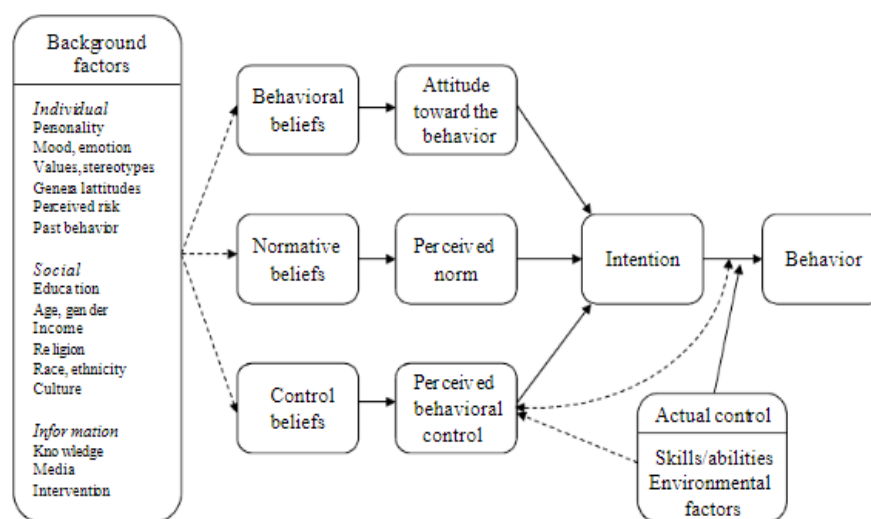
Background factors

Individual
Personality
Mood, emotion
Values, stereotypes
General attitudes
Perceived risk
Past behavior

Social
Education
Age, gender
Income
Religion
Race, ethnicity
Culture

Information
Knowledge
Media
Intervention

Behavioral beliefs

Attitude toward the behavior

Normative beliefs

Perceived norm

Control beliefs

Perceived behavioral control

Intention

Behavior

Actual control

Skills/abilities
Environmental factors